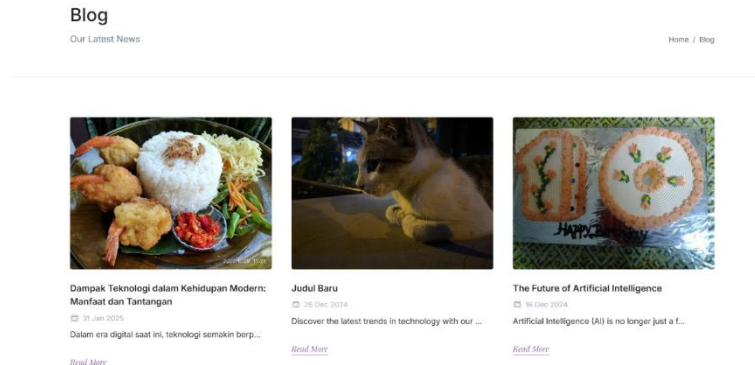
Blog

Our Latest News

Home / Blog

Dampak Teknologi dalam Kehidupan Modern: Manfaat dan Tantangan

31 Jan 2025

Dalam era digital saat ini, teknologi semakin berp...

Read More

Judul Baru

26 Dec 2024

Discover the latest trends in technology with our ...

Read More

The Future of Artificial Intelligence

16 Dec 2024

Artificial Intelligence (AI) is no longer just a f...

Read More